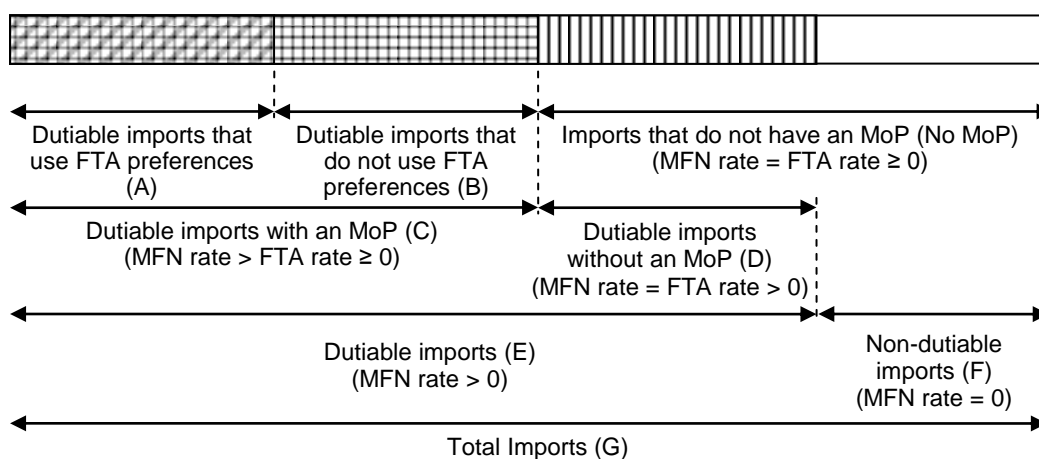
Dutiable imports that use FTA preferences (A)

Dutiable imports that do not use FTA preferences (B)

Imports that do not have an MoP (No MoP) (MFN rate = FTA rate $\geq$ 0)

Dutiable imports with an MoP (C) (MFN rate > FTA rate $\geq$ 0)

Dutiable imports without an MoP (D) (MFN rate = FTA rate > 0)

Dutiable imports (E) (MFN rate > 0)

Non-dutiable imports (F) (MFN rate = 0)

Total Imports (G)